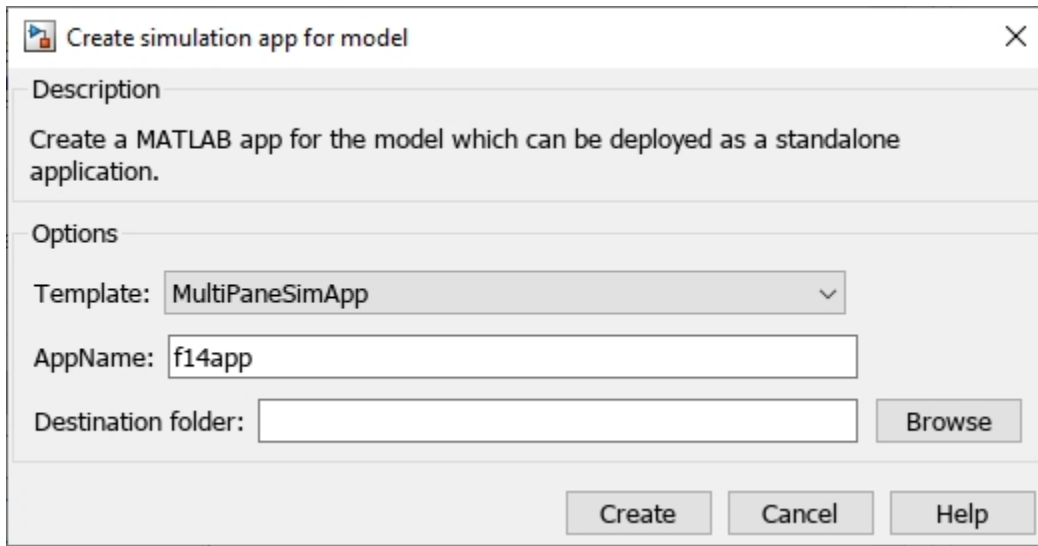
Create simulation app for model

Description

Create a MATLAB app for the model which can be deployed as a standalone application.

Options

Template: MultiPaneSimApp

AppName: f14app

Destination folder:

Browse

Create

Cancel

Help